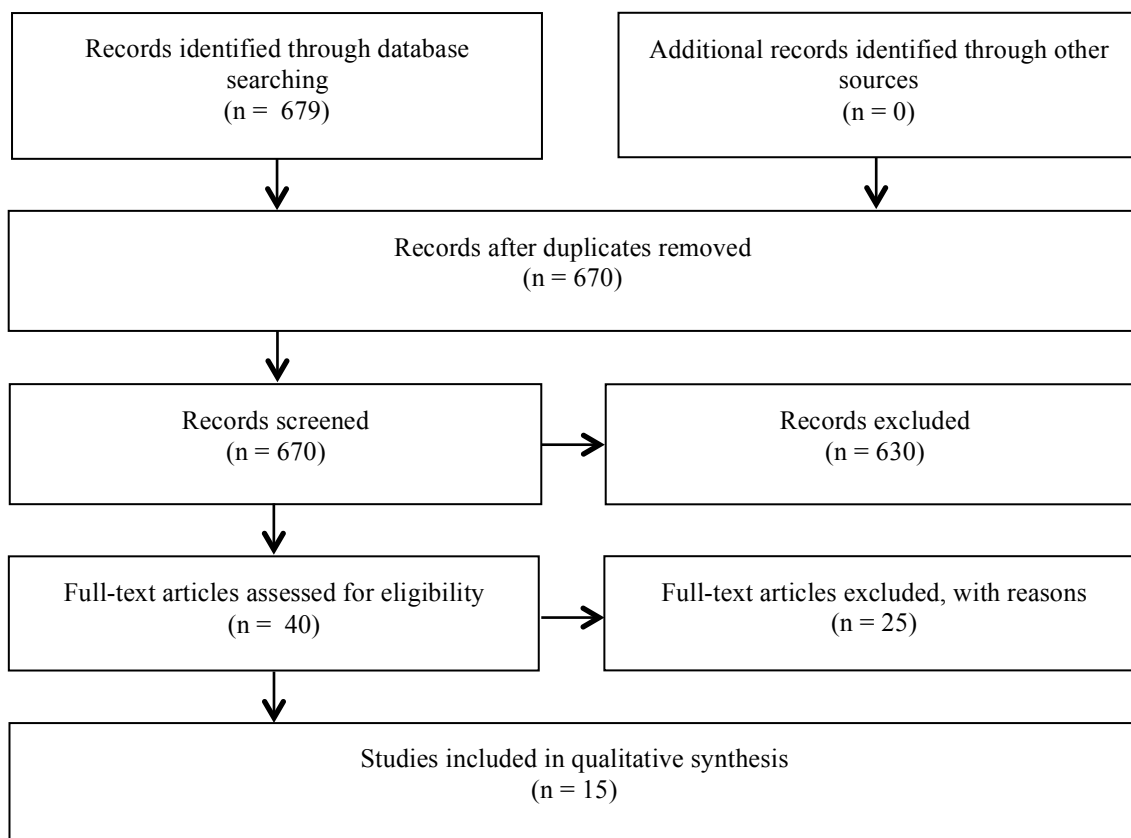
Records identified through database searching
(n = 679)

Additional records identified through other sources
(n = 0)

Records after duplicates removed
(n = 670)

Records screened
(n = 670)

Records excluded
(n = 630)

Full-text articles assessed for eligibility
(n = 40)

Full-text articles excluded, with reasons
(n = 25)

Studies included in qualitative synthesis
(n = 15)